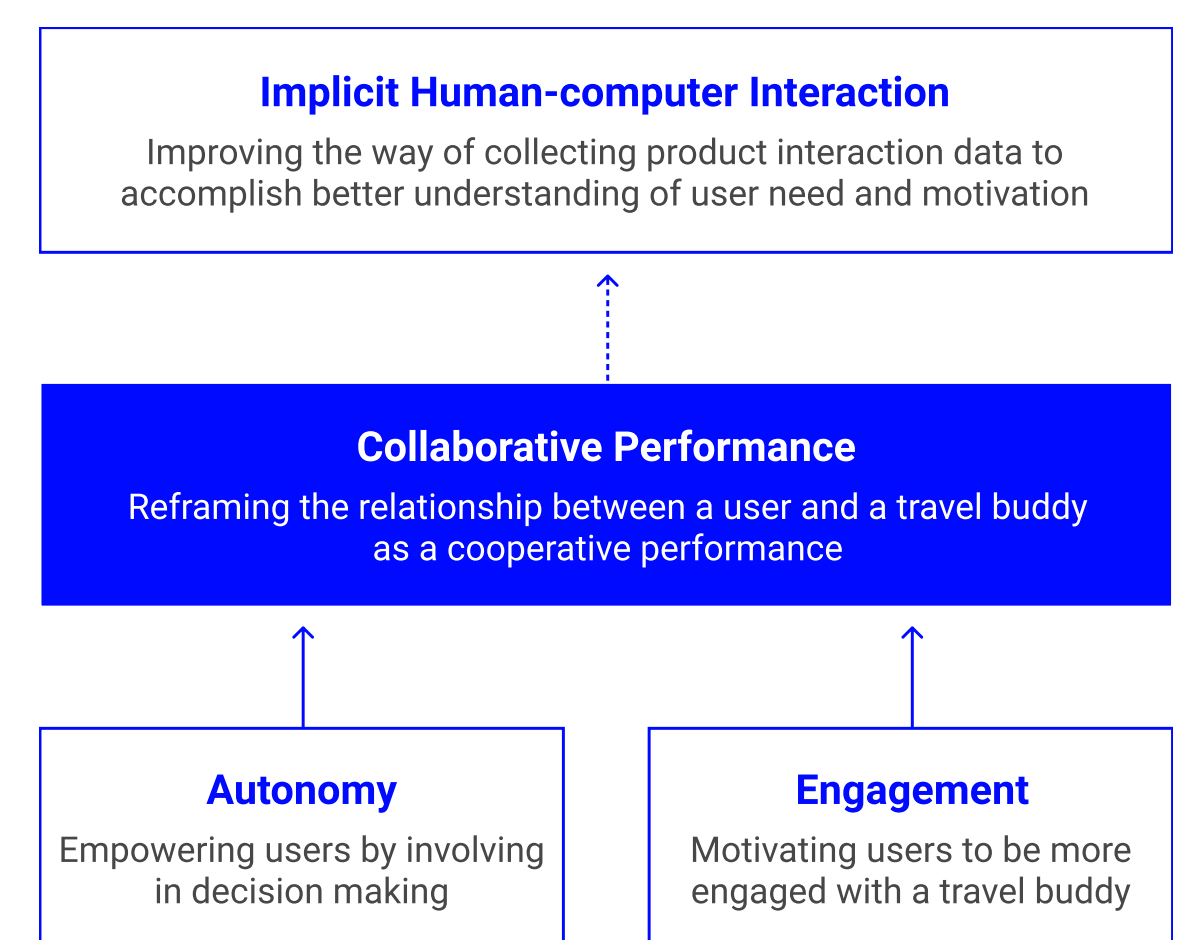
Implicit Human-computer Interaction

Improving the way of collecting product interaction data to accomplish better understanding of user need and motivation

Collaborative Performance

Reframing the relationship between a user and a travel buddy as a cooperative performance

Autonomy

Empowering users by involving in decision making

Engagement

Motivating users to be more engaged with a travel buddy